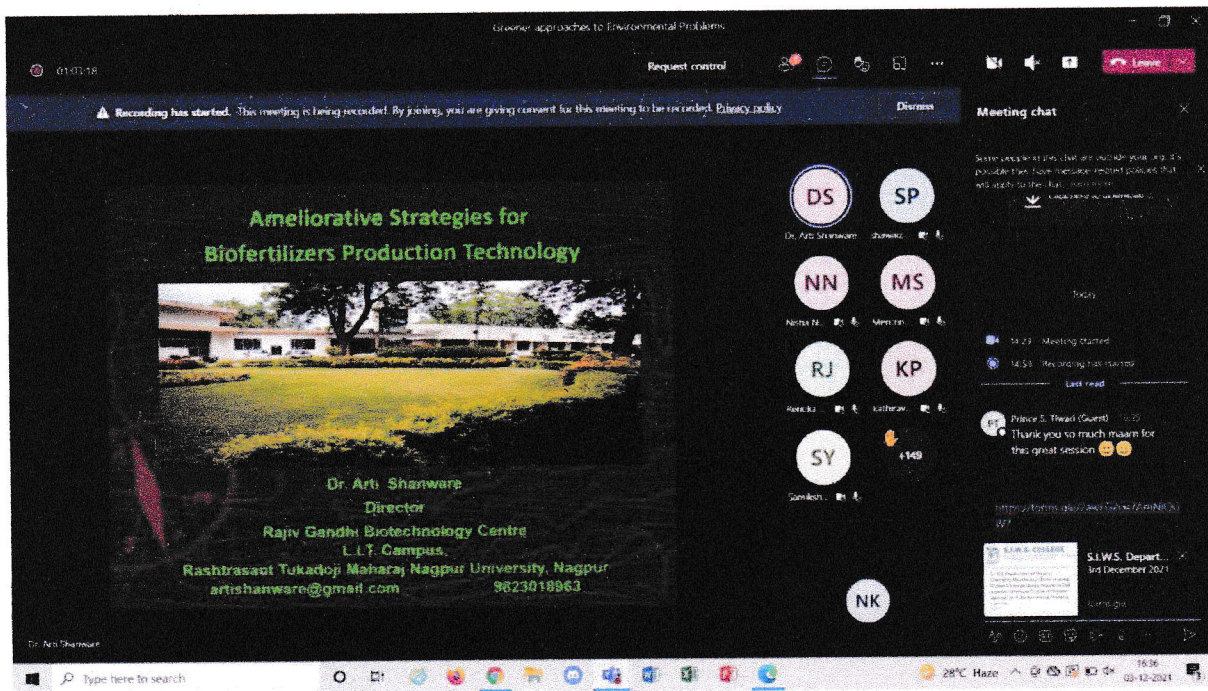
Greener approaches to Environmental Problems

01:03:18

Request control

Leave

Recording has started. This meeting is being recorded. By joining, you are giving consent for this meeting to be recorded. Privacy policy

Dismiss

Meeting chat

Some people in this chat are outside your org. It's possible they have message-related policies that will apply to the chat. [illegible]

Ameliorative Strategies for Biofertilizers Production Technology

Dr. Arti Shanware
Director
Rajiv Gandhi Biotechnology Centre
L.I.T. Campus,
Rashtrasant Tukadoji Maharaj Nagpur University, Nagpur
artishanware@gmail.com 9823018963

DS
Dr. Arti Shanware

SP
shawaiz

NN
Nisha N...

MS
Menon...

RJ
Renuka...

KP
katherav...

SY
Samiksh...

+149

NK

Today

14:29 Meeting started

14:53 Recording has started

Last read

Prince S. Tiwari (Guest)
Thank you so much maam for this great session

https://forms.gle/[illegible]

S.I.W.S. Depart...
3rd December 2021

Dr. Arti Shanware

Type here to search

28°C Haze

16:36
03-12-2021